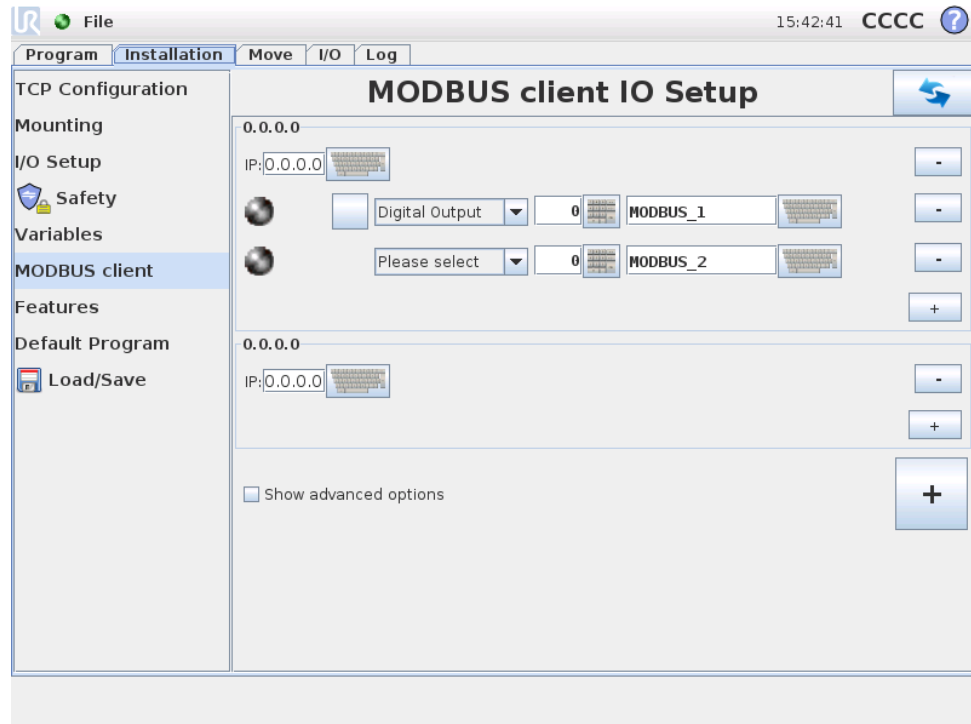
File

15:42:41 CCCC

Program Installation Move I/O Log

TCP Configuration
Mounting
I/O Setup
Safety
Variables
MODBUS client
Features
Default Program
Load/Save

MODBUS client IO Setup

0.0.0.0
IP: 0.0.0.0
-
Digital Output 0 MODBUS_1 -
Please select 0 MODBUS_2 -
+

0.0.0.0
IP: 0.0.0.0
-
+

Show advanced options
+